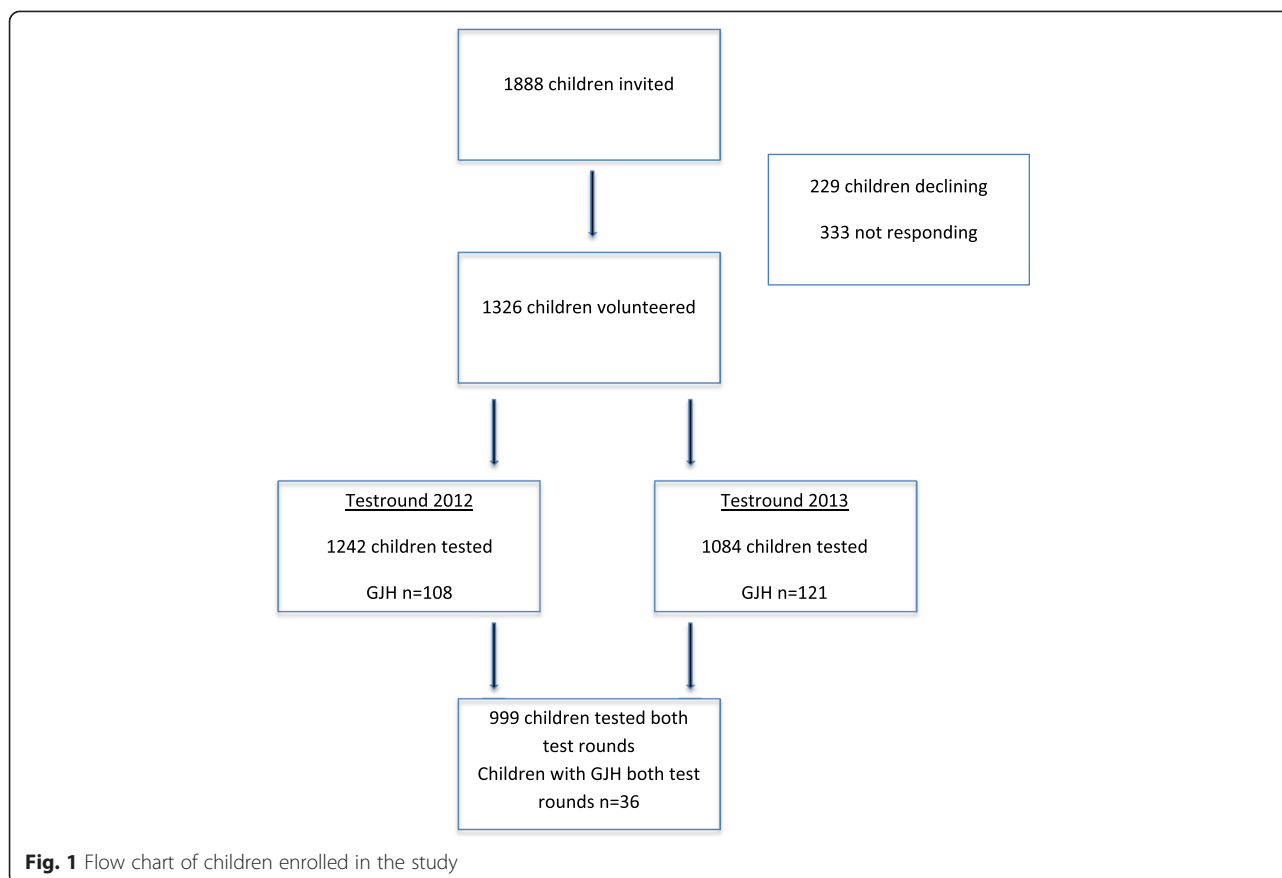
1888 children invited

229 children declining

333 not responding

1326 children volunteered

Testround 2012

1242 children tested

GJH n=108

Testround 2013

1084 children tested

GJH n=121

999 children tested both test rounds

Children with GJH both test rounds n=36

**Fig. 1** Flow chart of children enrolled in the study